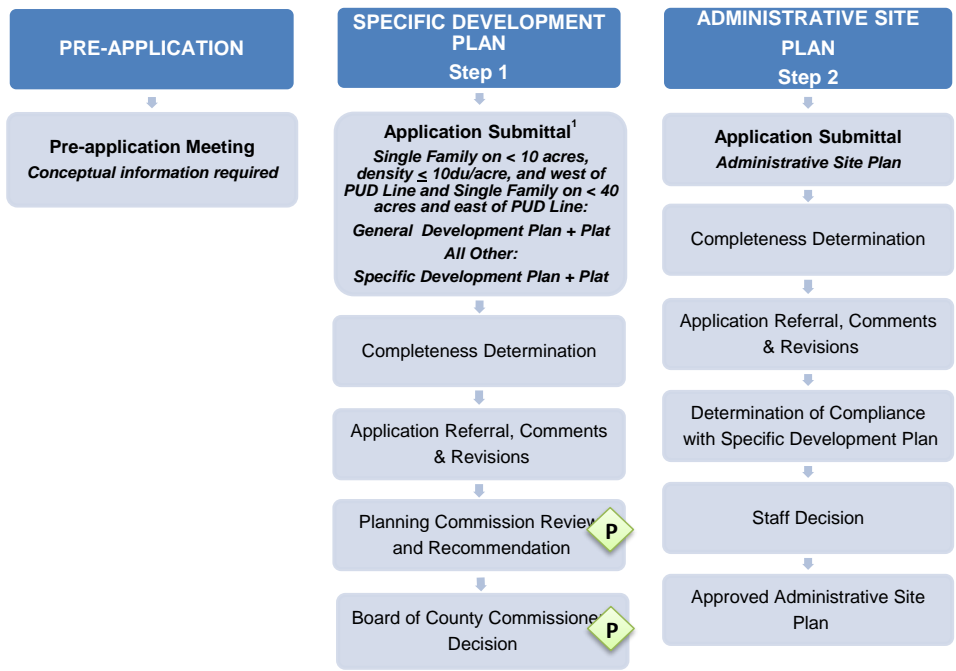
PRE-APPLICATION

Pre-application Meeting
*Conceptual information required*

SPECIFIC DEVELOPMENT PLAN
Step 1

Application Submittal$^1$
*Single Family on < 10 acres, density $\leq$ 10du/acre, and west of PUD Line and Single Family on < 40 acres and east of PUD Line:*
*General Development Plan + Plat*
*All Other:*
*Specific Development Plan + Plat*

Completeness Determination

Application Referral, Comments & Revisions

Planning Commission Review and Recommendation

P

Board of County Commissioners Decision

P

ADMINISTRATIVE SITE PLAN
Step 2

Application Submittal
*Administrative Site Plan*

Completeness Determination

Application Referral, Comments & Revisions

Determination of Compliance with Specific Development Plan

Staff Decision

Approved Administrative Site Plan